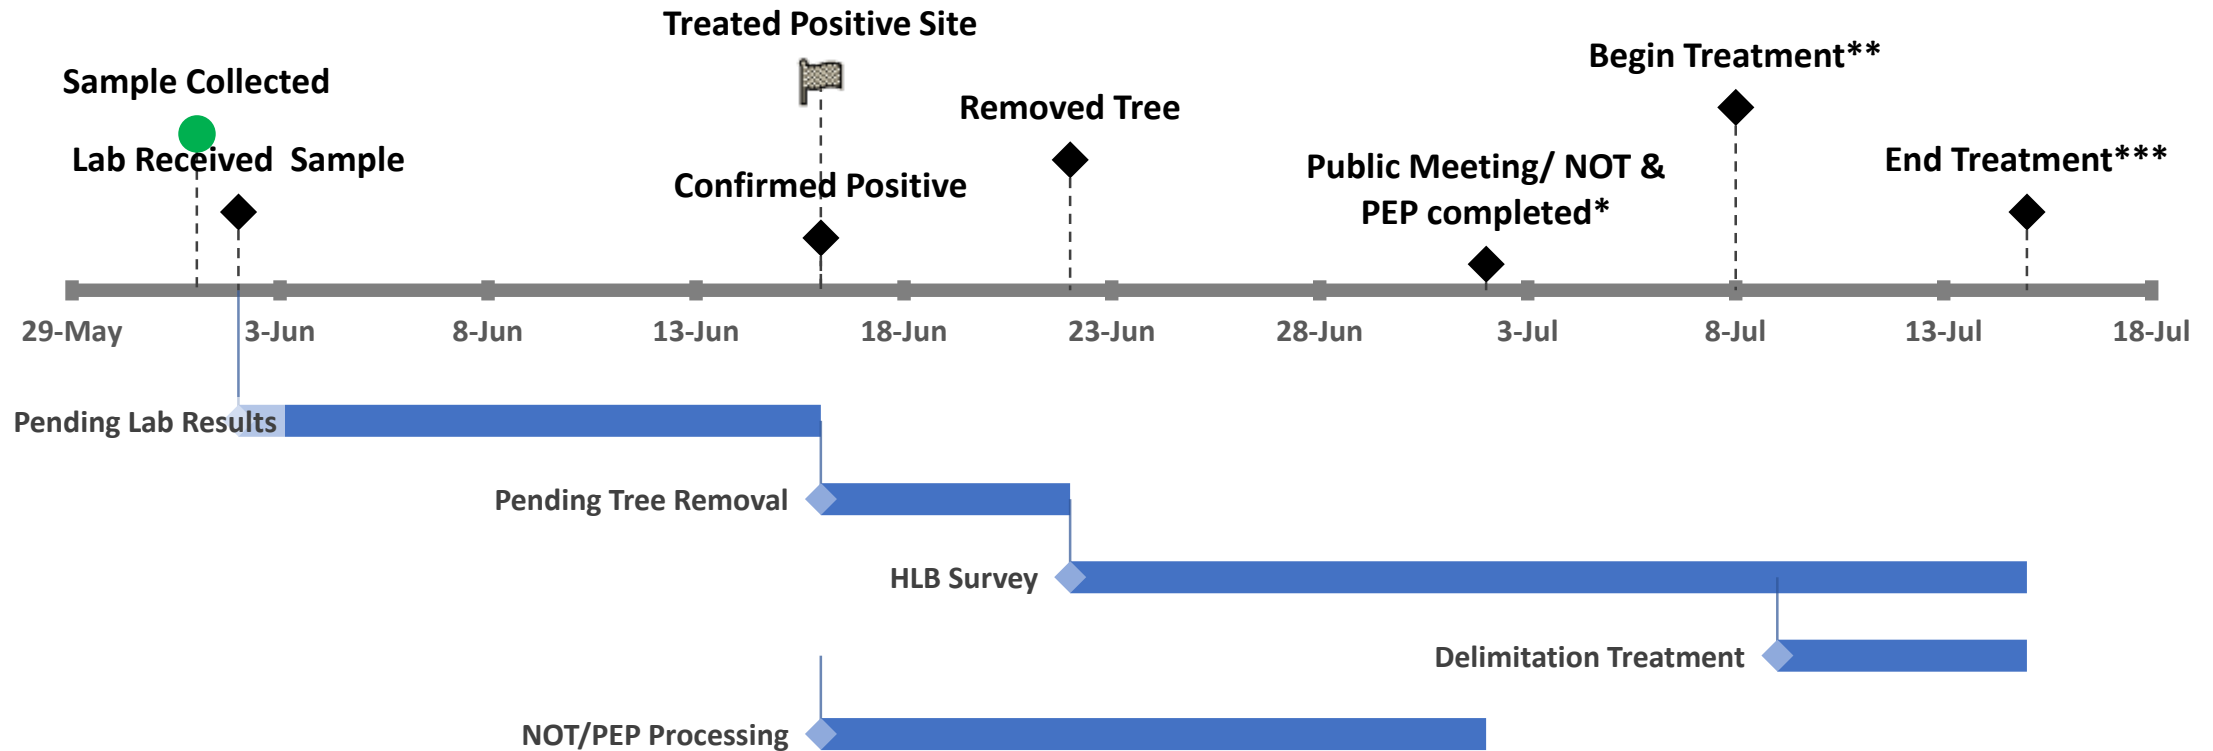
Treated Positive Site

Sample Collected

Begin Treatment**

Removed Tree

Lab Received Sample

Confirmed Positive

Public Meeting/ NOT & PEP completed*

End Treatment***

29-May
3-Jun
8-Jun
13-Jun
18-Jun
23-Jun
28-Jun
3-Jul
8-Jul
13-Jul
18-Jul

Pending Lab Results

Pending Tree Removal

HLB Survey

Delimitation Treatment

NOT/PEP Processing